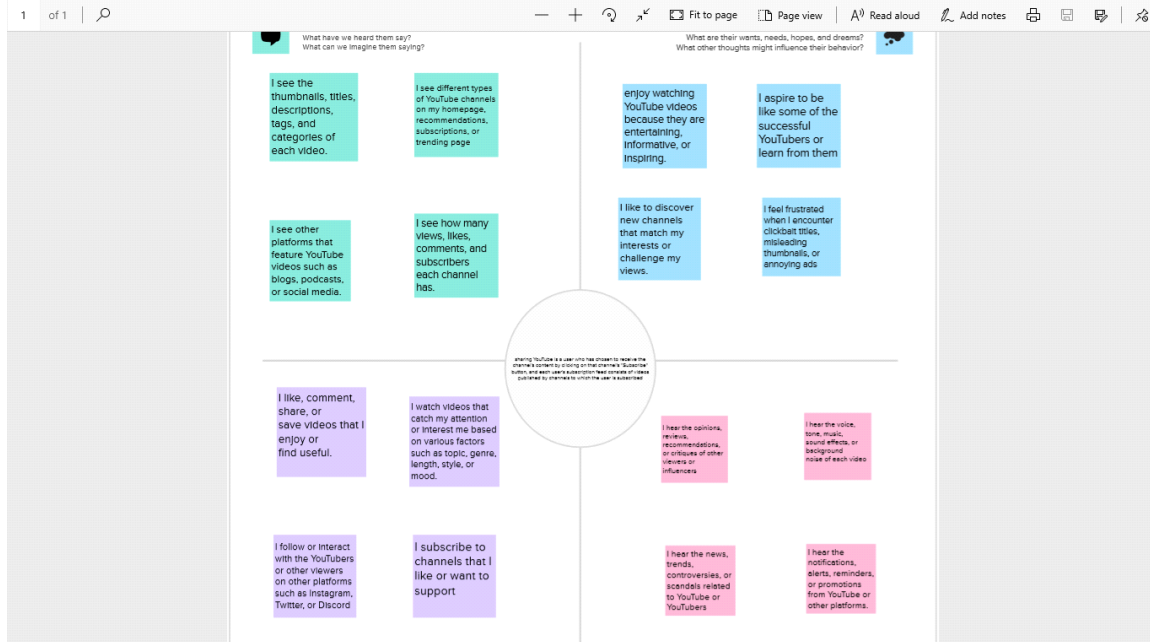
1 of 1

Fit to page | Page view | Read aloud | Add notes

What have we heard them say?
What can we imagine them saying?

What are their wants, needs, hopes, and dreams?
What other thoughts might influence their behavior?

I see the thumbnails, titles, descriptions, tags, and categories of each video.

I see different types of YouTube channels on my homepage, recommendations, subscriptions, or trending page

enjoy watching YouTube videos because they are entertaining, informative, or inspiring.

I aspire to be like some of the successful YouTubers or learn from them

I see other platforms that feature YouTube videos such as blogs, podcasts, or social media.

I see how many views, likes, comments, and subscribers each channel has.

I like to discover new channels that match my interests or challenge my views.

I feel frustrated when I encounter clickbait titles, misleading thumbnails, or annoying ads

sharing YouTube is a user who has chosen to receive the channel's content by clicking on that channel's "Subscribe" button, and each user's subscription feed consists of videos published by channels to which the user is subscribed

I like, comment, share, or save videos that I enjoy or find useful.

I watch videos that catch my attention or interest me based on various factors such as topic, genre, length, style, or mood.

I hear the opinions, reviews, recommendations, or critiques of other viewers or influencers

I hear the voice, tone, music, sound effects, or background noise of each video

I follow or interact with the YouTubers or other viewers on other platforms such as Instagram, Twitter, or Discord

I subscribe to channels that I like or want to support

I hear the news, trends, controversies, or scandals related to YouTube or YouTubers

I hear the notifications, alerts, reminders, or promotions from YouTube or other platforms.